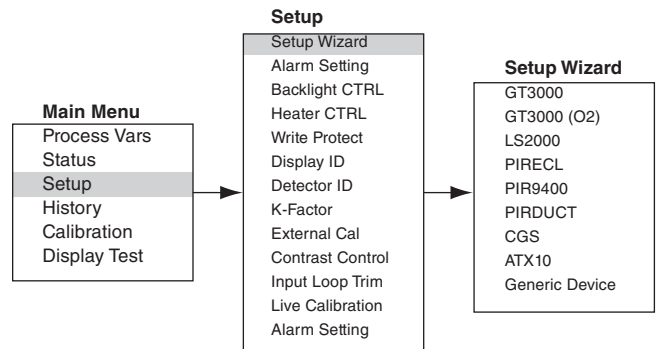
Main Menu
Process Vars
Status
Setup
History
Calibration
Display Test

Setup
Setup Wizard
Alarm Setting
Backlight CTRL
Heater CTRL
Write Protect
Display ID
Detector ID
K-Factor
External Cal
Contrast Control
Input Loop Trim
Live Calibration
Alarm Setting

Setup Wizard
GT3000
GT3000 (O2)
LS2000
PIRECL
PIR9400
PIRDUCT
CGS
ATX10
Generic Device